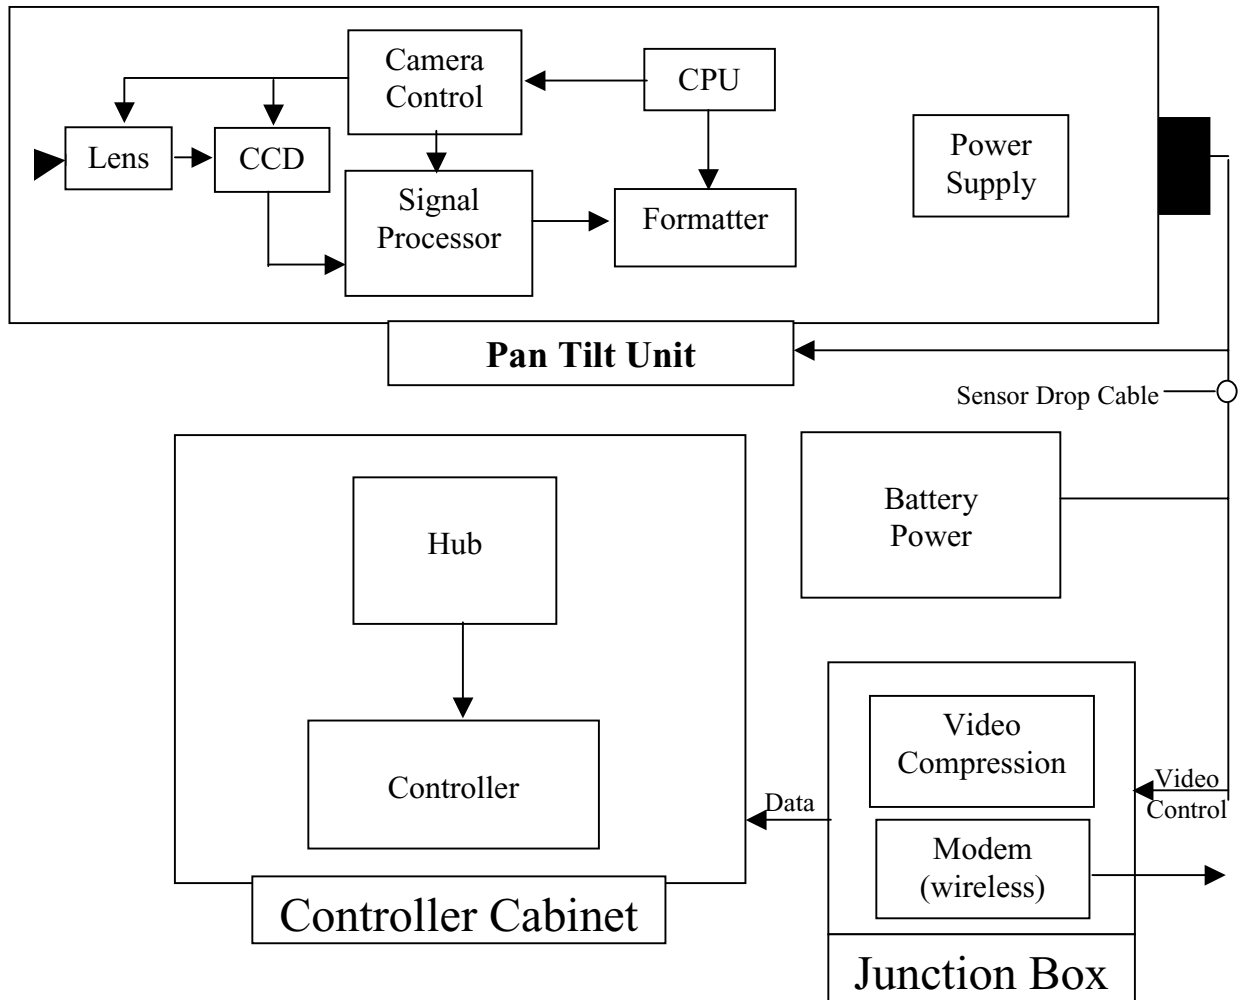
Camera Control

CPU

Lens

CCD

Signal Processor

Formatter

Power Supply

Pan Tilt Unit

Sensor Drop Cable

Hub

Controller

Controller Cabinet

Battery Power

Video Compression

Modem (wireless)

Data

Video

Control

Junction Box